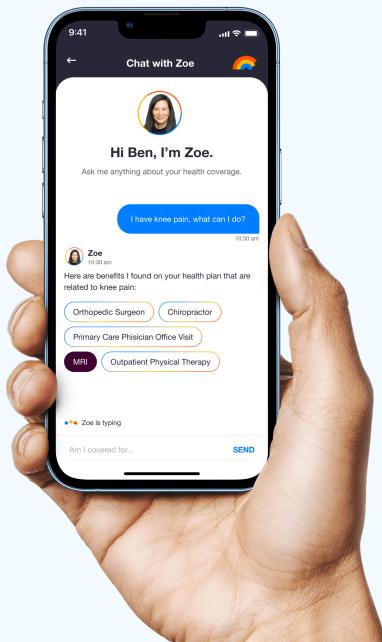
9:41

Chat with Zoe

Hi Ben, I'm Zoe.

Ask me anything about your health coverage.

I have knee pain, what can I do?

10:30 am

Zoe
10:30 am

Here are benefits I found on your health plan that are related to knee pain:

Orthopedic Surgeon

Chiropractor

Primary Care Phisician Office Visit

MRI

Outpatient Physical Therapy

Zoe is typing

Am I covered for...

SEND